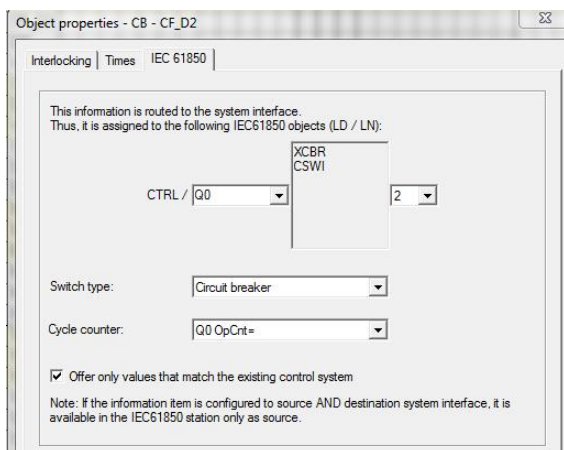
Object properties - CB - CF_D2

Interlocking | Times | IEC 61850

This information is routed to the system interface.
Thus, it is assigned to the following IEC61850 objects (LD / LN):

CTRL / Q0

XCBR
CSWI

2

Switch type: Circuit breaker

Cycle counter: Q0 OpCnt=

Offer only values that match the existing control system

Note: If the information item is configured to source AND destination system interface, it is available in the IEC61850 station only as source.